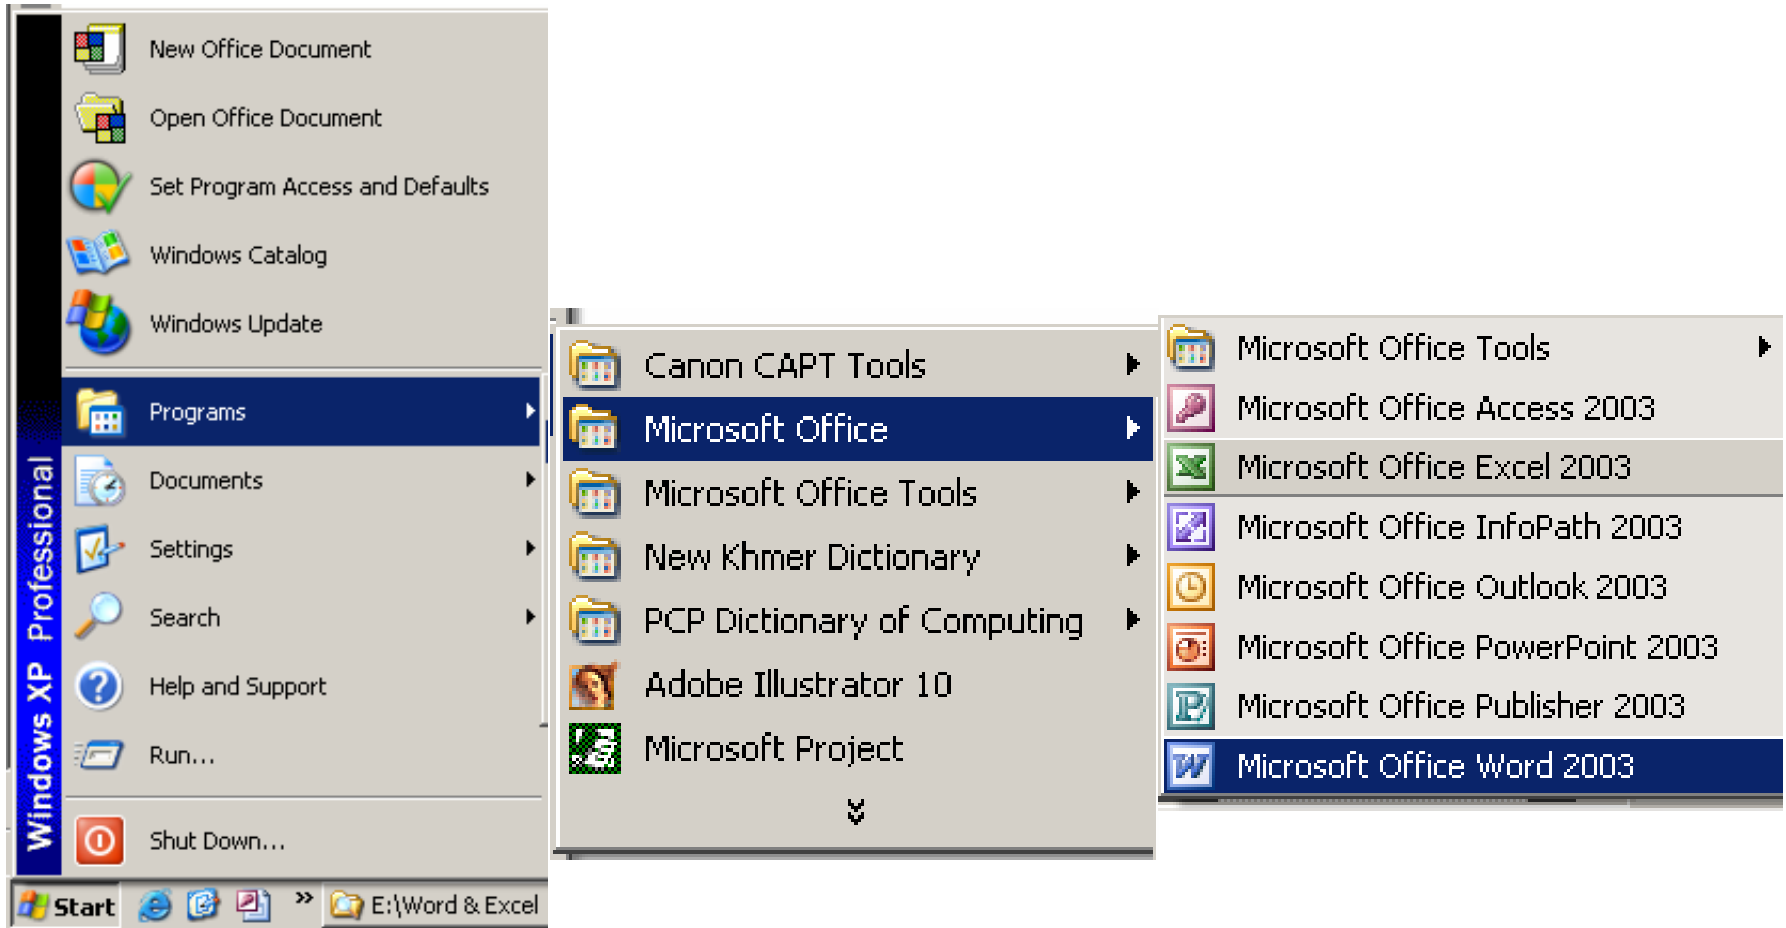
Windows XP Professional

New Office Document
Open Office Document
Set Program Access and Defaults
Windows Catalog
Windows Update
Programs
Documents
Settings
Search
Help and Support
Run...
Shut Down...

Start
E:\Word & Excel

Canon CAPT Tools
Microsoft Office
Microsoft Office Tools
New Khmer Dictionary
PCP Dictionary of Computing
Adobe Illustrator 10
Microsoft Project

Microsoft Office Tools
Microsoft Office Access 2003
Microsoft Office Excel 2003
Microsoft Office InfoPath 2003
Microsoft Office Outlook 2003
Microsoft Office PowerPoint 2003
Microsoft Office Publisher 2003
Microsoft Office Word 2003